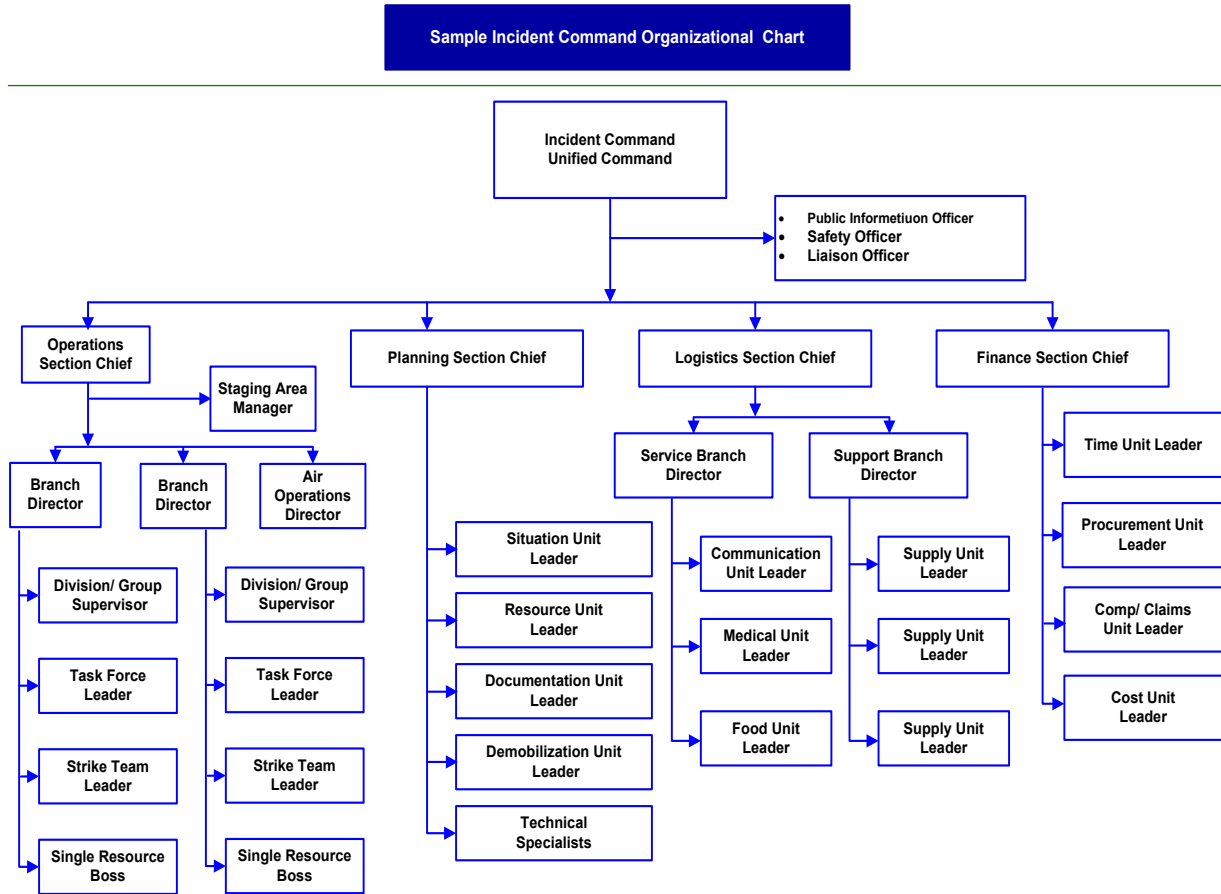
Sample Incident Command Organizational Chart

Incident Command
Unified Command

- Public Informetiuon Officer
- Safety Officer
- Liaison Officer

Operations Section Chief

Staging Area Manager

Branch Director

Division/ Group Supervisor

Task Force Leader

Strike Team Leader

Single Resource Boss

Branch Director

Division/ Group Supervisor

Task Force Leader

Strike Team Leader

Single Resource Boss

Air Operations Director

Planning Section Chief

Situation Unit Leader

Resource Unit Leader

Documentation Unit Leader

Demobilization Unit Leader

Technical Specialists

Logistics Section Chief

Service Branch Director

Communication Unit Leader

Medical Unit Leader

Food Unit Leader

Support Branch Director

Supply Unit Leader

Supply Unit Leader

Supply Unit Leader

Finance Section Chief

Time Unit Leader

Procurement Unit Leader

Comp/ Claims Unit Leader

Cost Unit Leader